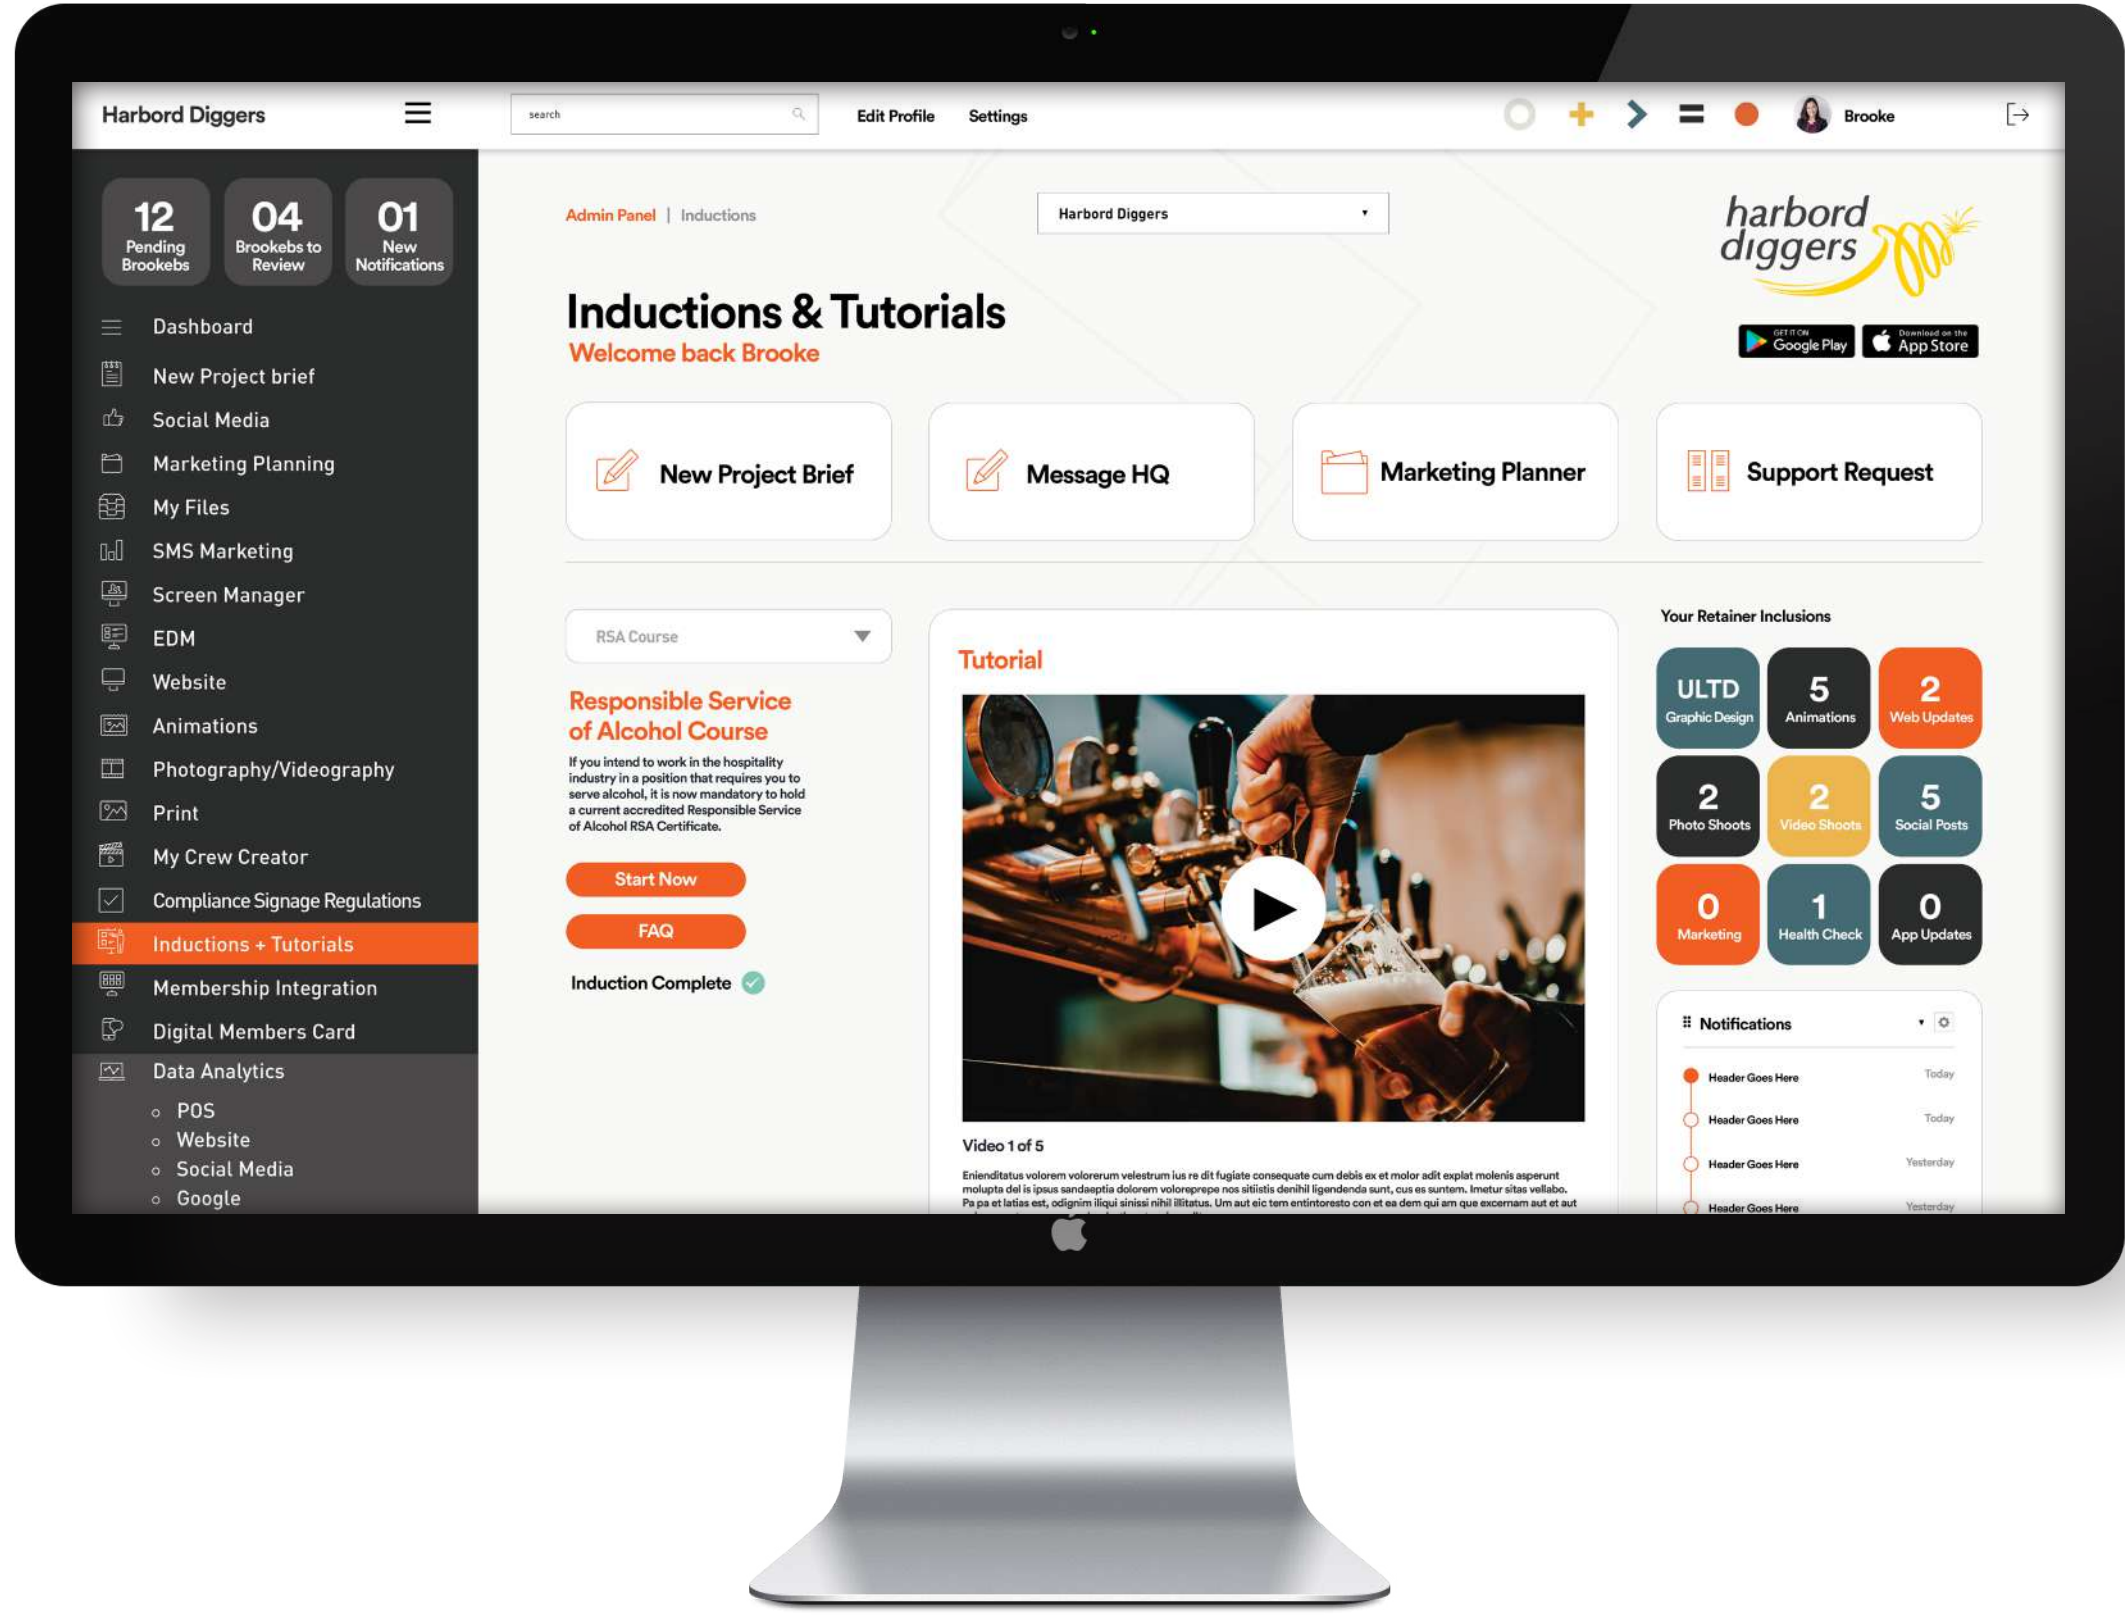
Harbord Diggers

search

Edit Profile Settings

Brooke

12 Pending Brookebs

04 Brookebs to Review

01 New Notifications

Dashboard
New Project brief
Social Media
Marketing Planning
My Files
SMS Marketing
Screen Manager
EDM
Website
Animations
Photography/Videography
Print
My Crew Creator
Compliance Signage Regulations
Inductions + Tutorials
Membership Integration
Digital Members Card
Data Analytics
POS
Website
Social Media
Google

Admin Panel | Inductions

Harbord Diggers

harbord diggers

GET IT ON Google Play

Download on the App Store

Inductions & Tutorials
Welcome back Brooke

New Project Brief

Message HQ

Marketing Planner

Support Request

RSA Course

Responsible Service of Alcohol Course

If you intend to work in the hospitality industry in a position that requires you to serve alcohol, it is now mandatory to hold a current accredited Responsible Service of Alcohol RSA Certificate.

Start Now

FAQ

Induction Complete

Tutorial

Video 1 of 5

Eniendtatus volorem volorerum velestrum ius re dit fugiate consequate cum debis ex et molor adit explat molenis asperunt molupta del is ipsus sandaeptia dolorem voloreprepe nos sitiistis denihil ligendenda sunt, cus es suntem. Imetur sitas vellabo. Pa pa et latias est, odignim iliqui sinissi nihil illitatus. Um aut eic tem entintoresto con et ea dem qui am que excernam aut et aut

Your Retainer Inclusions

| ULTD Graphic Design | 5 Animations | 2 Web Updates |
|---|---|---|
| 2 Photo Shoots | 2 Video Shoots | 5 Social Posts |
| 0 Marketing | 1 Health Check | 0 App Updates |

Notifications

Header Goes Here Today
Header Goes Here Today
Header Goes Here Yesterday
Header Goes Here Yesterday